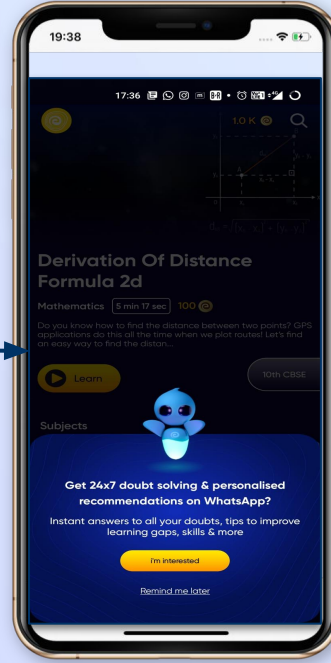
19:38

17:36

1.0 K

Derivation Of Distance Formula 2d

Mathematics 5 min 17 sec 100

Do you know how to find the distance between two points? GPS applications do this all the time when we plot routes! Let's find an easy way to find the distan...

Learn

10th CBSE

Subjects

Get 24x7 doubt solving & personalised recommendations on WhatsApp?

Instant answers to all your doubts, tips to improve learning gaps, skills & more

I'm interested

Remind me later